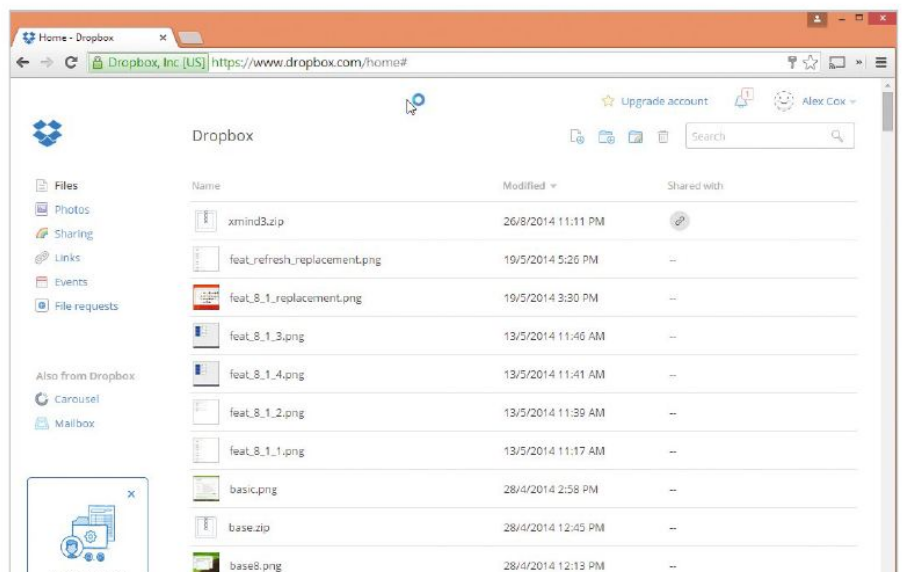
Home - Dropbox ×

Dropbox, Inc [US] https://www.dropbox.com/home#

Upgrade account 1 Alex Cox

Dropbox

Search

Files
Photos
Sharing
Links
Events
File requests

Also from Dropbox
Carousel
Mailbox

| Name | Modified | Shared with |
|---|---|---|
| xmind3.zip | 26/8/2014 11:11 PM | |
| feat_refresh_replacement.png | 19/5/2014 5:26 PM | -- |
| feat_8_1_replacement.png | 19/5/2014 3:30 PM | -- |
| feat_8_1_3.png | 13/5/2014 11:46 AM | -- |
| feat_8_1_4.png | 13/5/2014 11:41 AM | -- |
| feat_8_1_2.png | 13/5/2014 11:39 AM | -- |
| feat_8_1_1.png | 13/5/2014 11:17 AM | -- |
| basic.png | 28/4/2014 2:58 PM | -- |
| base.zip | 28/4/2014 12:45 PM | -- |
| base8.png | 28/4/2014 12:13 PM | -- |

×